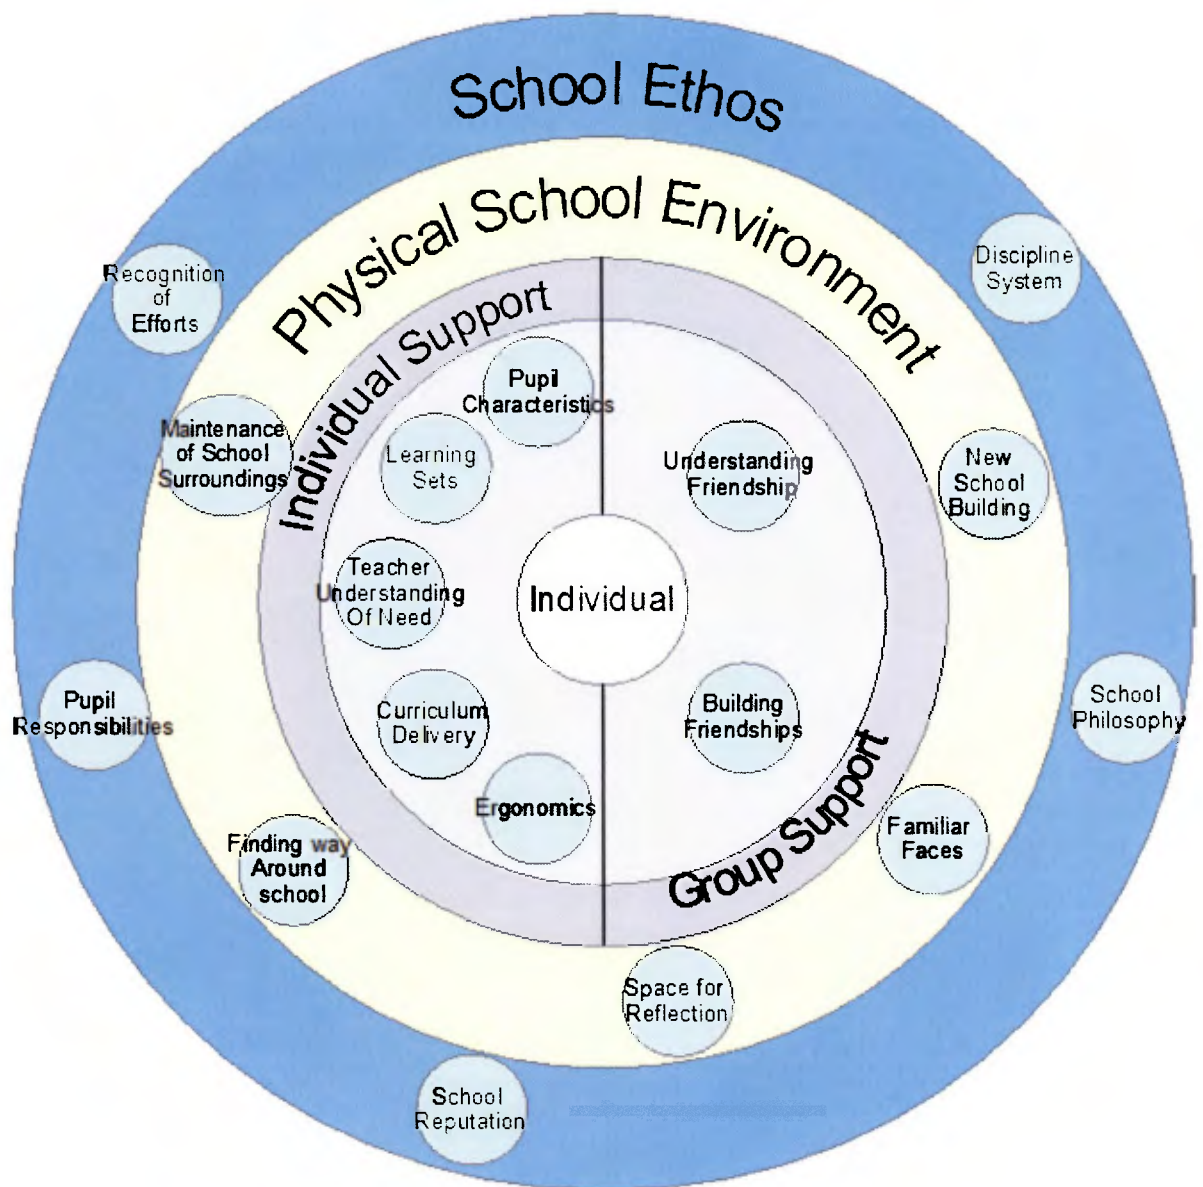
School Ethos

Physical School Environment

Individual Support

Group Support

Individual

Recognition of Efforts

Discipline System

Maintenance of School Surroundings

Pupil Characteristics

Learning Sets

Understanding Friendship

New School Building

Teacher Understanding Of Need

Pupil Responsibilities

Curriculum Delivery

Building Friendships

School Philosophy

Ergonomics

Familiar Faces

Finding way Around school

Space for Reflection

School Reputation